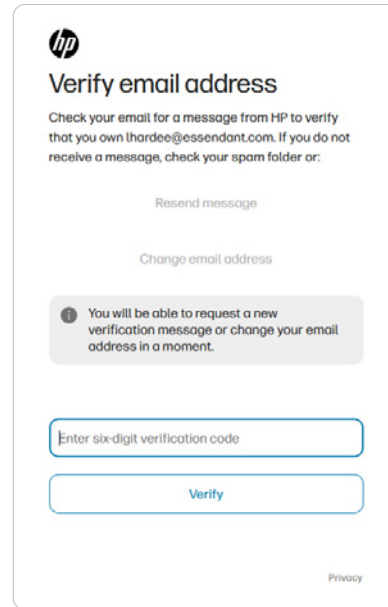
hp

Verify email address

Check your email for a message from HP to verify that you own lhardee@essendant.com. If you do not receive a message, check your spam folder or:

Resend message

Change email address

You will be able to request a new verification message or change your email address in a moment.

Enter six-digit verification code

Verify

Privacy